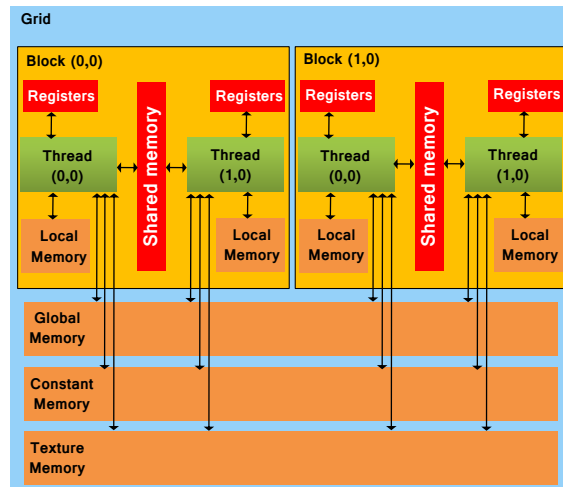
Grid

Block (0,0)

Registers

Registers

Shared memory

Thread (0,0)

Thread (1,0)

Local Memory

Local Memory

Block (1,0)

Registers

Registers

Shared memory

Thread (0,0)

Thread (1,0)

Local Memory

Local Memory

Global Memory

Constant Memory

Texture Memory